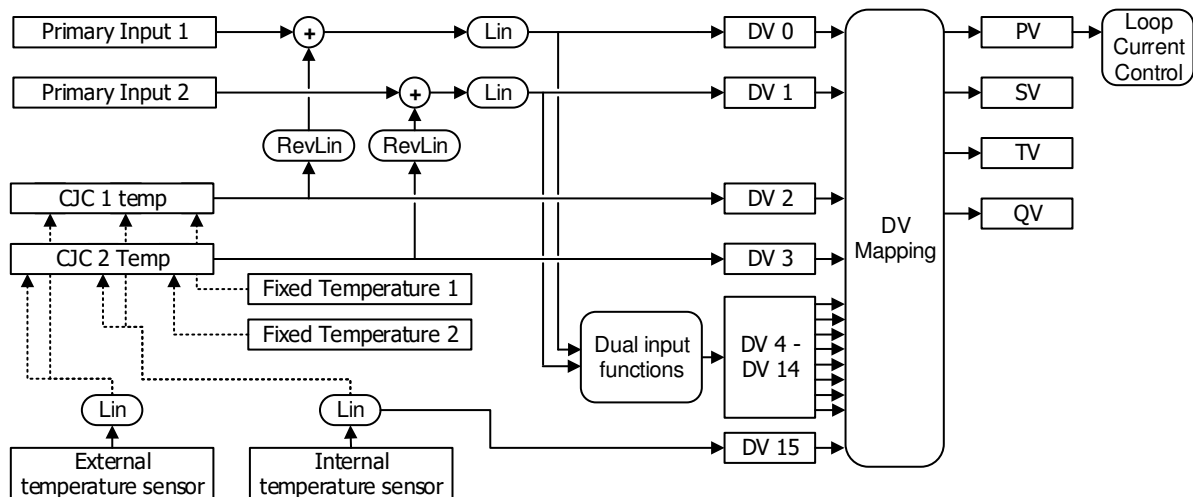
Primary Input 1
+
Lin
DV 0
PV
Loop Current Control
Primary Input 2
+
Lin
DV 1
SV
RevLin
RevLin
TV
CJC 1 temp
DV 2
QV
DV Mapping
CJC 2 Temp
DV 3
Fixed Temperature 1
Fixed Temperature 2
Dual input functions
DV 4 - DV 14
Lin
Lin
DV 15
External temperature sensor
Internal temperature sensor